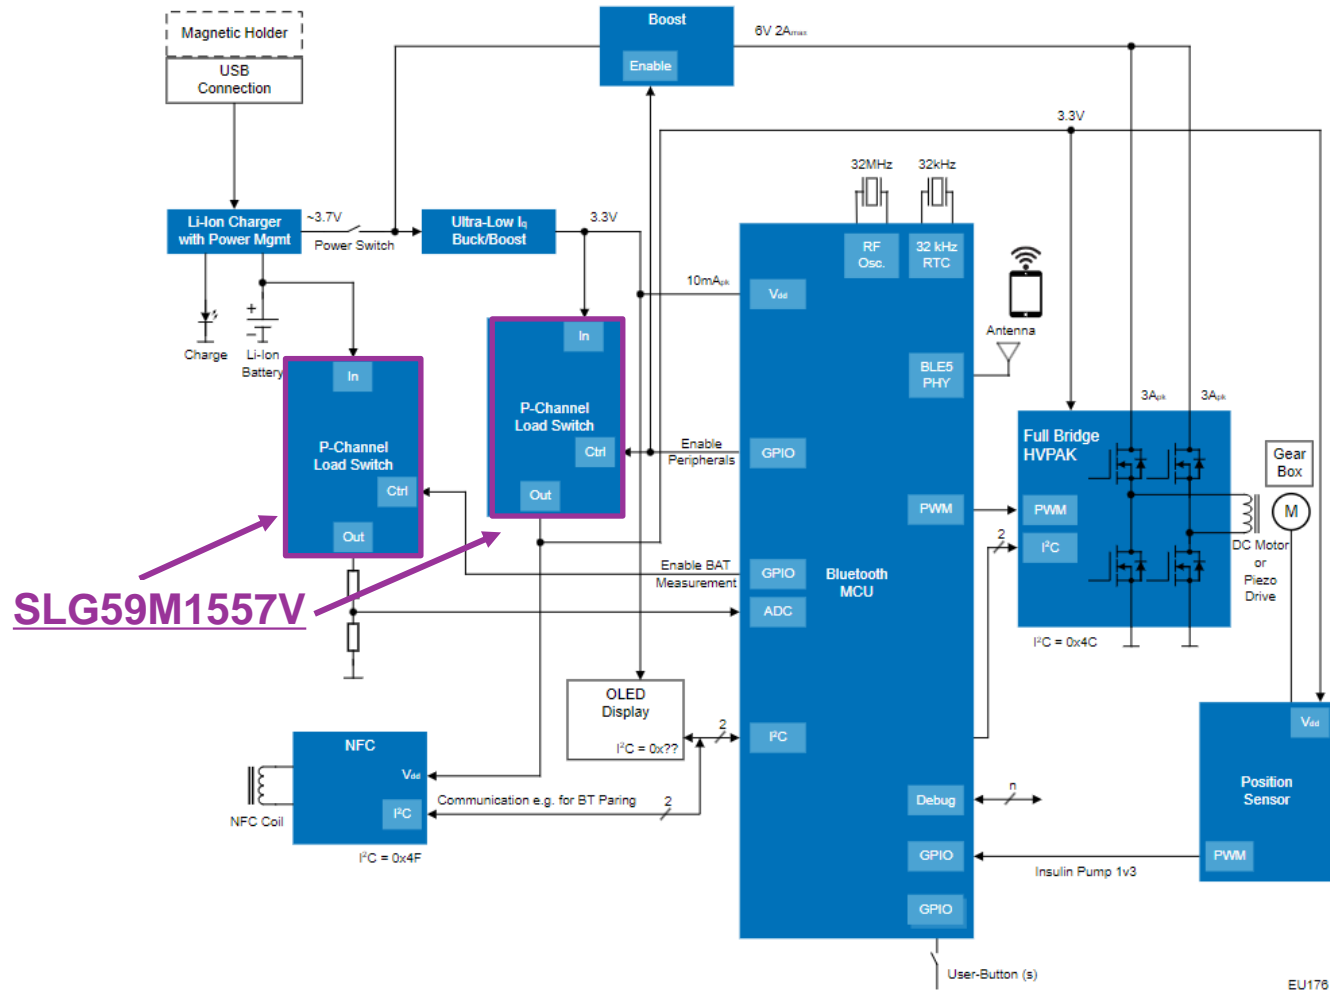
Magnetic Holder

USB Connection

Boost

Enable

6V 2A$_{max}$

3.3V

32MHz

32kHz

Li-Ion Charger with Power Mgmt

~3.7V

Power Switch

Ultra-Low I$_q$ Buck/Boost

3.3V

RF Osc.

32 kHz RTC

10mA$_{pk}$

V$_{dd}$

Antenna

Charge

Li-Ion Battery

In

P-Channel Load Switch

Ctrl

Out

In

P-Channel Load Switch

Ctrl

Out

Enable Peripherals

GPIO

BLE5 PHY

Full Bridge HVPAK

3A$_{pk}$

3A$_{pk}$

Gear Box

M

PWM

PWM

2

I$^2$C

DC Motor or Piezo Drive

SLG59M1557V

Enable BAT Measurement

GPIO

Bluetooth MCU

ADC

I$^2$C = 0x4C

OLED Display

I$^2$C = 0x??

2

I$^2$C

NFC

V$_{dd}$

I$^2$C

NFC Coil

Communication e.g. for BT Paring

2

I$^2$C = 0x4F

Debug

n

V$_{dd}$

Position Sensor

GPIO

Insulin Pump 1v3

PWM

GPIO

User-Button (s)

EU176